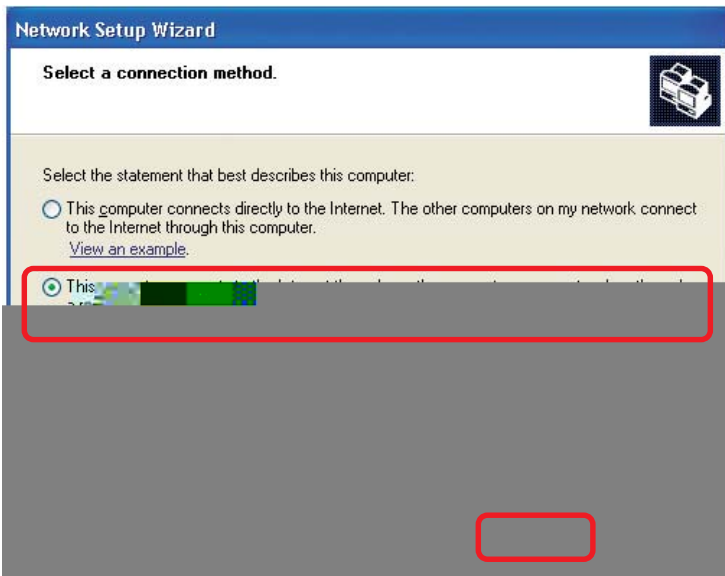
Network Setup Wizard

Select a connection method.

Select the statement that best describes this computer:

This computer connects directly to the Internet. The other computers on my network connect to the Internet through this computer.
View an example.

This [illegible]